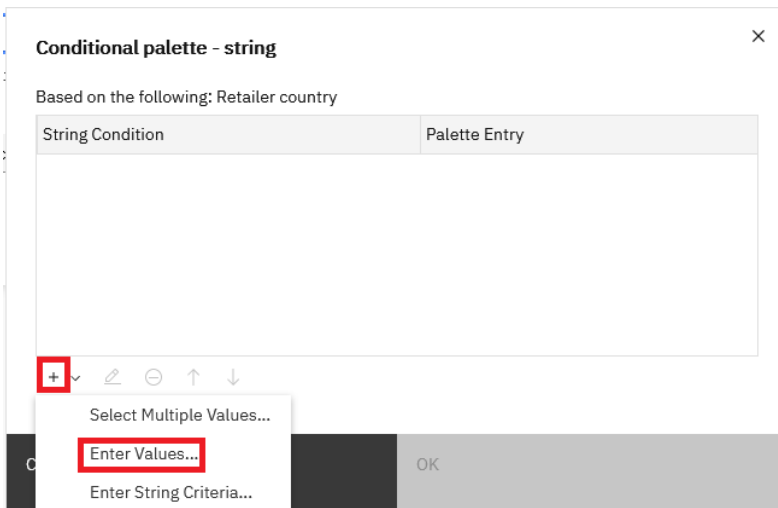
Conditional palette - string

×

Based on the following: Retailer country

| String Condition | Palette Entry |
|---|---|
| | |

+

Select Multiple Values...

Enter Values...

Enter String Criteria...

C

OK